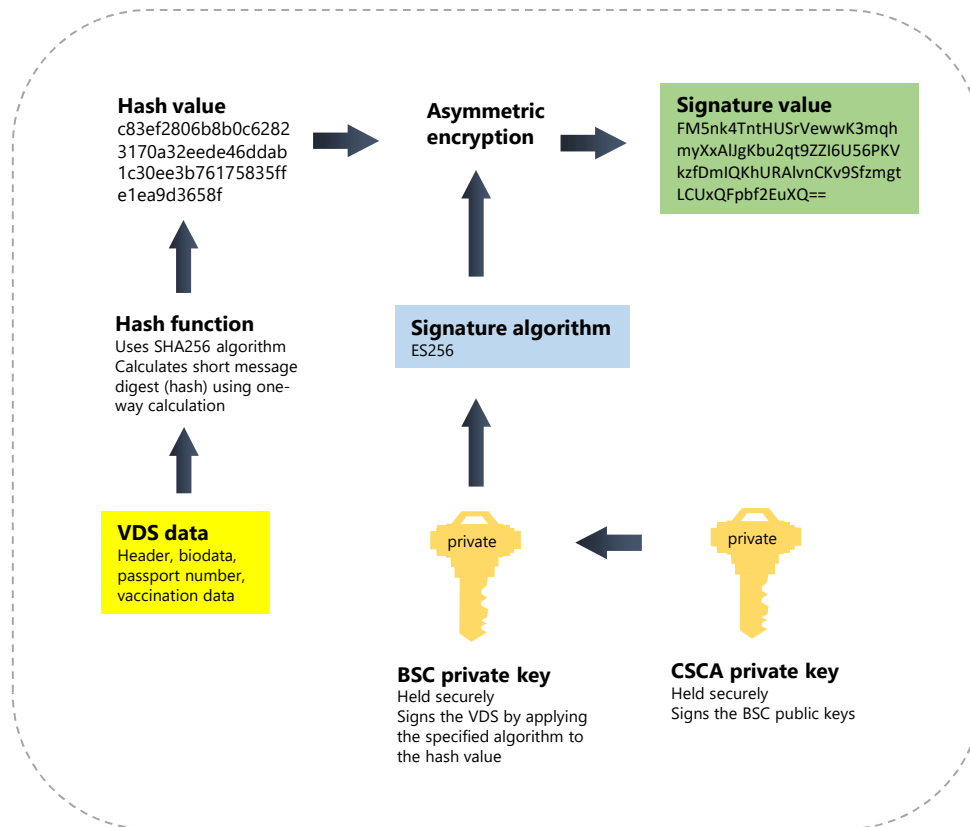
Hash value
c83ef2806b8b0c6282
3170a32eede46ddab
1c30ee3b76175835ff
e1ea9d3658f

Asymmetric encryption

Signature value
FM5nk4TntHUSrVewwK3mqh
myXxAlJgKbu2qt9ZZI6U56PKV
kzfDmIQKhURAlvnCKv9Sfzmgt
LCUxQFpbf2EuXQ==

Hash function
Uses SHA256 algorithm
Calculates short message digest (hash) using one-way calculation

Signature algorithm
ES256

VDS data
Header, biodata, passport number, vaccination data

private

private

BSC private key
Held securely
Signs the VDS by applying the specified algorithm to the hash value

CSCA private key
Held securely
Signs the BSC public keys